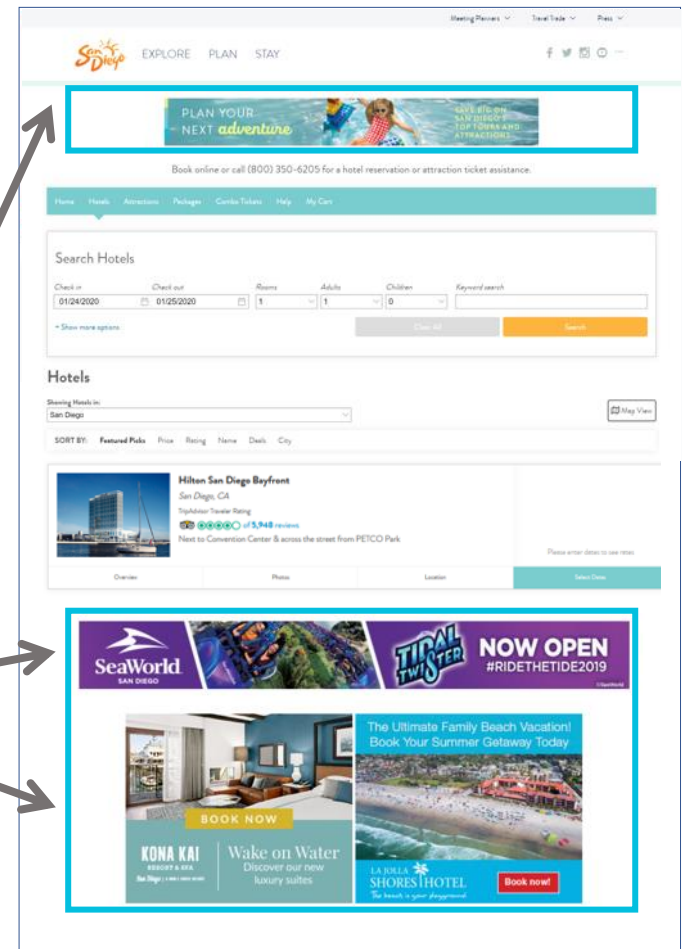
Meeting Planners ∨ Travel Trade ∨ Press ∨

San Diego EXPLORE PLAN STAY

PLAN YOUR NEXT adventure

SAVE BIG ON SAN DIEGO'S TOP TOURS AND ATTRACTIONS

Book online or call (800) 350-6205 for a hotel reservation or attraction ticket assistance.

Home Hotels Attractions Packages Combo Tickets Help My Cart

Search Hotels

Check in 01/24/2020
Check out 01/25/2020
Rooms 1
Adults 1
Children 0
Keyword search

+ Show more options

Clear All

Search

Hotels

Showing Hotels in:
San Diego

Map View

SORT BY: Featured Picks Price Rating Name Deals City

Hilton San Diego Bayfront
San Diego, CA
TripAdvisor Traveler Rating
of 5,948 reviews
Next to Convention Center & across the street from PETCO Park

Please enter dates to see rates

Overview Photos Location Select Dates

SeaWorld SAN DIEGO

TIDAL TWISTER NOW OPEN #RIDETHETIDE2019

BOOK NOW

KONA KAI RESORT & SPA San Diego

Wake on Water
Discover our new luxury suites

The Ultimate Family Beach Vacation!
Book Your Summer Getaway Today

LA JOLLA SHORES HOTEL
The beach is your playground

Book now!